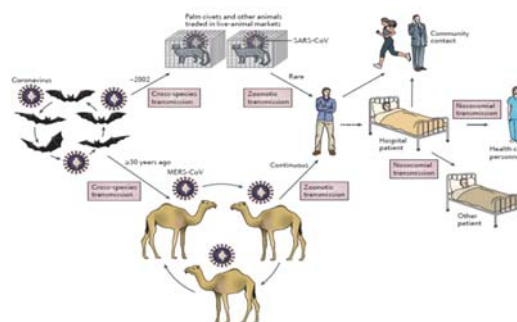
Palm civets and other animals traded in live-animal markets

SARS-CoV

Coronavirus

~2002

Cross-species transmission

Zoonotic transmission

Rare

Community contact

Hospital patient

Nosocomial transmission

Health c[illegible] person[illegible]

Nosocomial transmission

≥30 years ago

MERS-CoV

Continuous

Cross-species transmission

Zoonotic transmission

Other patient